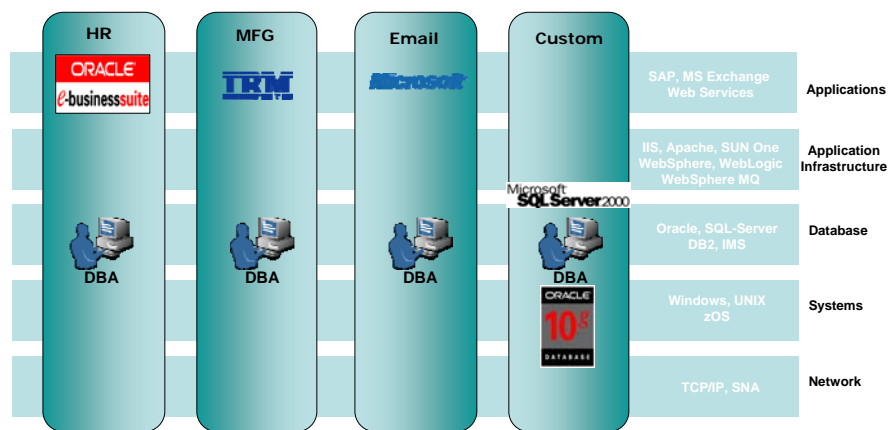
HR

ORACLE
e-businesssuite

DBA

MFG

IBM

DBA

Email

Microsoft

DBA

Custom

Microsoft
SQLServer2000

DBA

ORACLE
10g
DATABASE

SAP, MS Exchange
Web Services

Applications

IIS, Apache, SUN One
WebSphere, WebLogic
WebSphere MQ

Application
Infrastructure

Oracle, SQL-Server
DB2, IMS

Database

Windows, UNIX
zOS

Systems

TCP/IP, SNA

Network